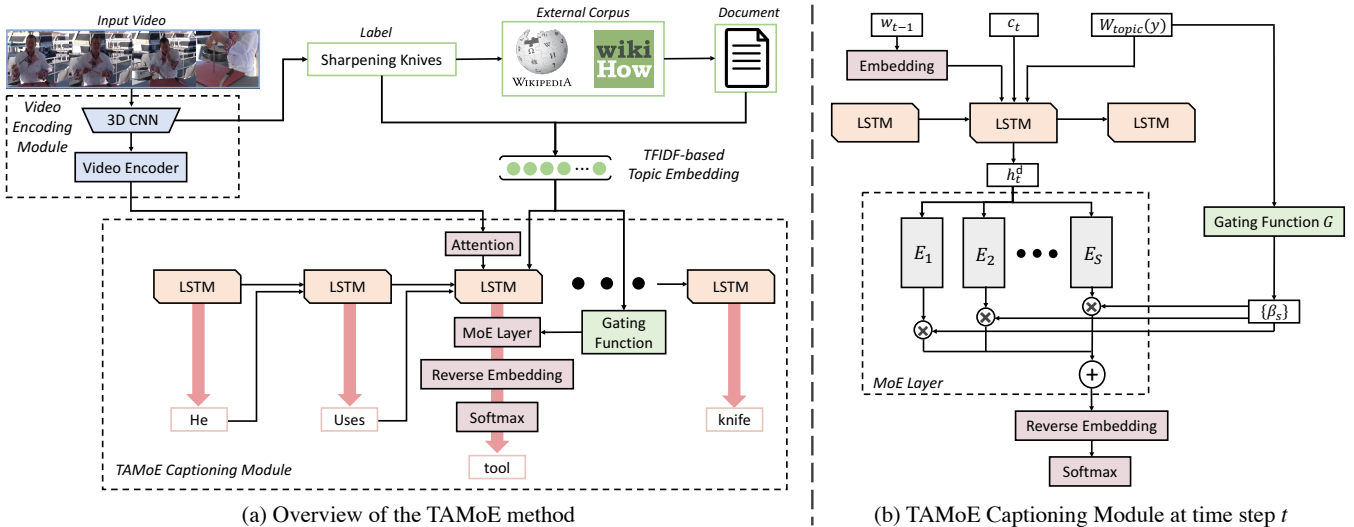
Input Video

Video Encoding Module

3D CNN

Video Encoder

Label

Sharpening Knives

External Corpus

WIKIPEDIA

wiki How

Document

TFIDF-based Topic Embedding

TAMoE Captioning Module

Attention

LSTM

LSTM

LSTM

LSTM

MoE Layer

Gating Function

Reverse Embedding

Softmax

He

Uses

tool

knife

(a) Overview of the TAMoE method

$w_{t-1}$

$c_t$

$W_{topic}(y)$

Embedding

LSTM

LSTM

LSTM

$h_t^d$

$E_1$

$E_2$

$E_S$

Gating Function $G$

$\{\beta_s\}$

MoE Layer

Reverse Embedding

Softmax

(b) TAMoE Captioning Module at time step $t$